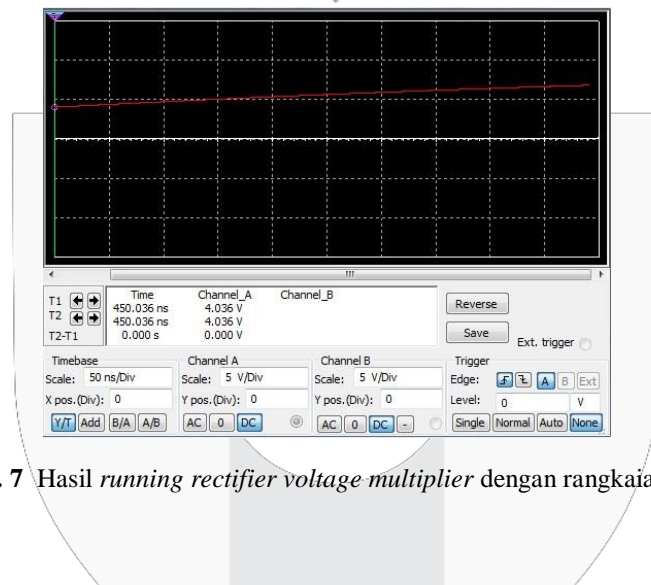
III

| | Time | Channel_A | Channel_B |
|---|---|---|---|
| T1 | 450.036 ns | 4.036 V | |
| T2 | 450.036 ns | 4.036 V | |
| T2-T1 | 0.000 s | 0.000 V | |

Reverse

Save

Ext. trigger

Timebase
Scale: 50 ns/Div
X pos.(Div): 0
Y/T Add B/A A/B

Channel A
Scale: 5 V/Div
Y pos.(Div): 0
AC 0 DC

Channel B
Scale: 5 V/Div
Y pos.(Div): 0
AC 0 DC -

Trigger
Edge: A B Ext
Level: 0 V
Single Normal Auto None

. 7 Hasil *running rectifier voltage multiplier* dengan rangkaia